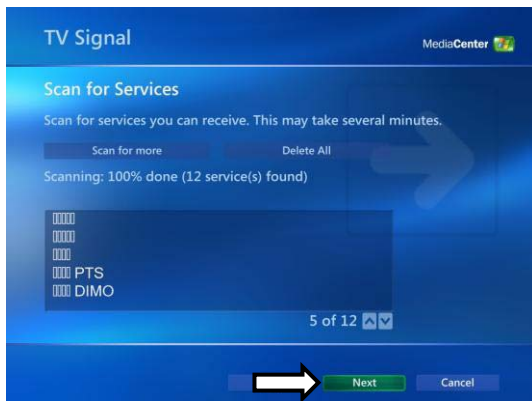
TV Signal

MediaCenter

Scan for Services

Scan for services you can receive. This may take several minutes.

Scan for more

Delete All

Scanning: 100% done (12 service(s) found)

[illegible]
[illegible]
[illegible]
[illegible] PTS
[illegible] DIMO

5 of 12

Next

Cancel